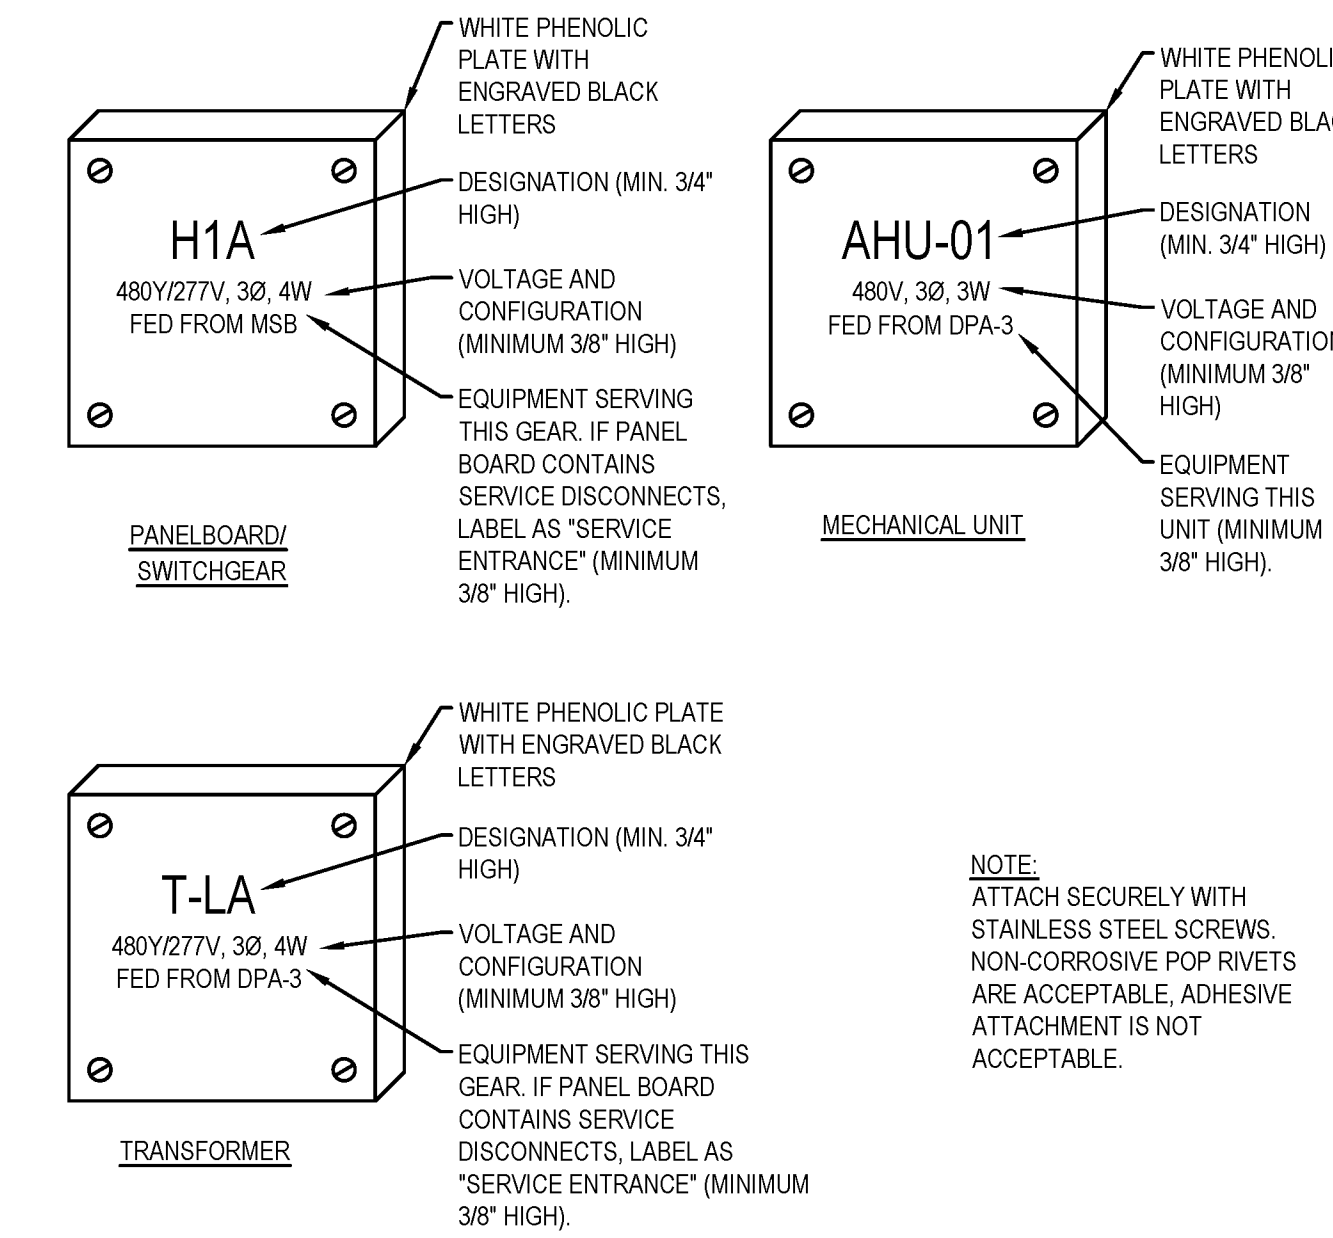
WHITE PHENOLIC PLATE WITH ENGRAVED BLACK LETTERS

H1A

480Y/277V, 3Ø, 4W
FED FROM MSB

DESIGNATION (MIN. 3/4" HIGH)

VOLTAGE AND CONFIGURATION (MINIMUM 3/8" HIGH)

EQUIPMENT SERVING THIS GEAR. IF PANEL BOARD CONTAINS SERVICE DISCONNECTS, LABEL AS "SERVICE ENTRANCE" (MINIMUM 3/8" HIGH).

PANELBOARD/ SWITCHGEAR

WHITE PHENOLI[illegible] PLATE WITH ENGRAVED BLA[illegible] LETTERS

AHU-01

480V, 3Ø, 3W
FED FROM DPA-3

DESIGNATION (MIN. 3/4" HIGH)

VOLTAGE AND CONFIGURATIO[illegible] (MINIMUM 3/8" HIGH)

EQUIPMENT SERVING THIS UNIT (MINIMUM 3/8" HIGH).

MECHANICAL UNIT

WHITE PHENOLIC PLATE WITH ENGRAVED BLACK LETTERS

T-LA

480Y/277V, 3Ø, 4W
FED FROM DPA-3

DESIGNATION (MIN. 3/4" HIGH)

VOLTAGE AND CONFIGURATION (MINIMUM 3/8" HIGH)

EQUIPMENT SERVING THIS GEAR. IF PANEL BOARD CONTAINS SERVICE DISCONNECTS, LABEL AS "SERVICE ENTRANCE" (MINIMUM 3/8" HIGH).

TRANSFORMER

NOTE:
ATTACH SECURELY WITH STAINLESS STEEL SCREWS. NON-CORROSIVE POP RIVETS ARE ACCEPTABLE, ADHESIVE ATTACHMENT IS NOT ACCEPTABLE.